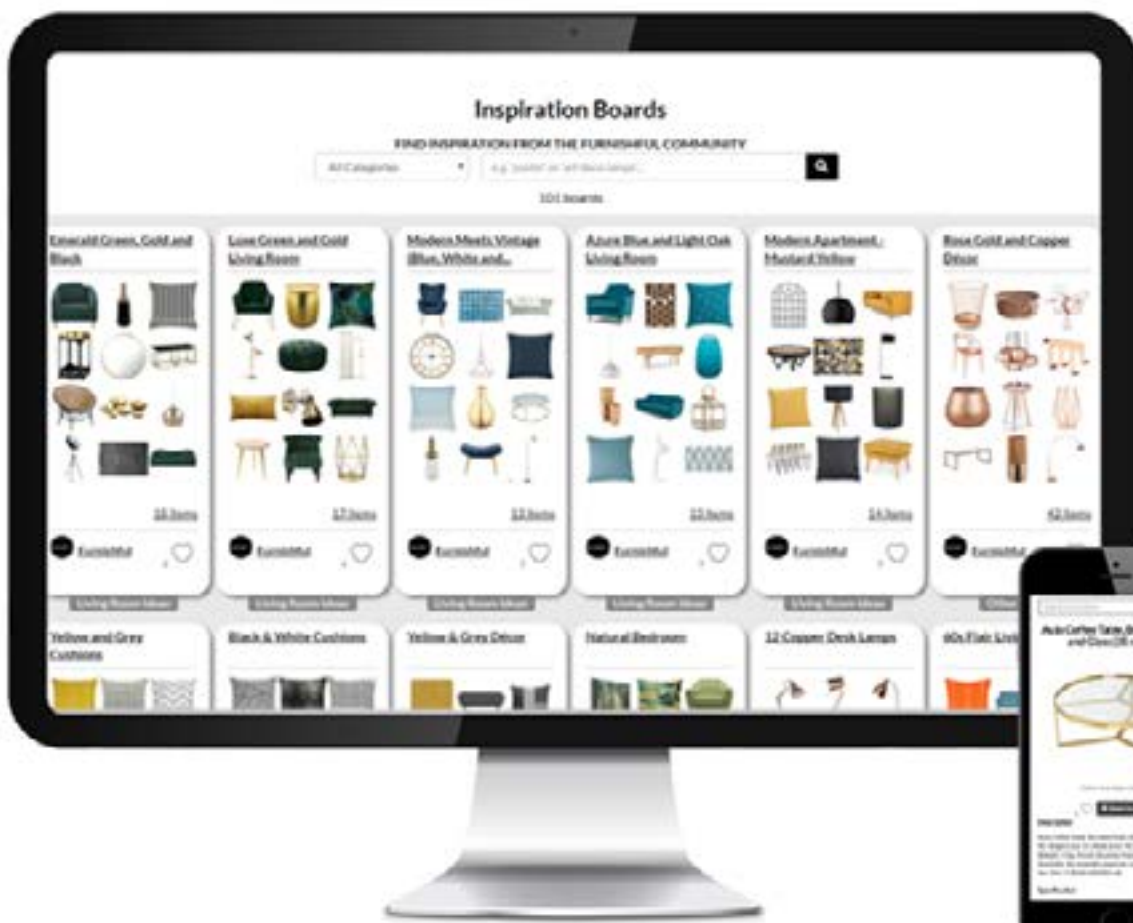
Inspiration Boards

FIND INSPIRATION FROM THE FURNISHFUL COMMUNITY

All Categories

e.g. 'purple' or 'art deco lamps'...

101 boards

Emerald Green, Gold and Black

16 Items

Furnishful

Living Room Ideas

Luxe Green and Gold Living Room

17 Items

Furnishful

Living Room Ideas

Modern Meets Vintage (Blue, White and...

13 Items

Furnishful

Living Room Ideas

Azure Blue and Light Oak Living Room

15 Items

Furnishful

Living Room Ideas

Modern Apartment - Mustard Yellow

14 Items

Furnishful

Living Room Ideas

Rose Gold and Copper Décor

42 Items

Furnishful

Other

Yellow and Grey Cushions

Black & White Cushions

Yellow & Grey Décor

Natural Bedroom

12 Copper Desk Lamps

60s Flair Livi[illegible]

Ava Coffee Table, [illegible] and Clear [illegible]

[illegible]